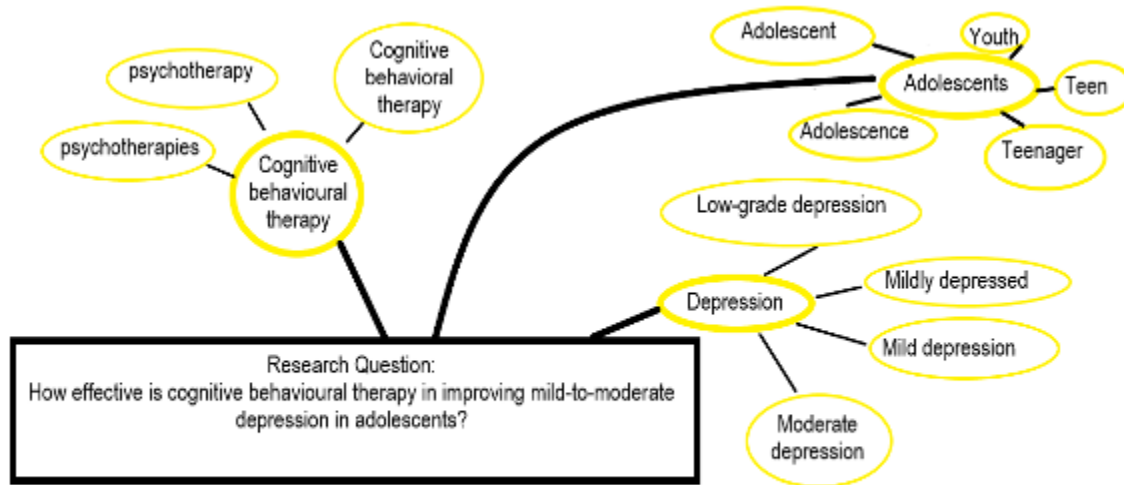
Research Question:
How effective is cognitive behavioural therapy in improving mild-to-moderate depression in adolescents?

Cognitive behavioural therapy

psychotherapy

Cognitive behavioral therapy

psychotherapies

Adolescents

Adolescent

Youth

Teen

Adolescence

Teenager

Depression

Low-grade depression

Mildly depressed

Mild depression

Moderate depression